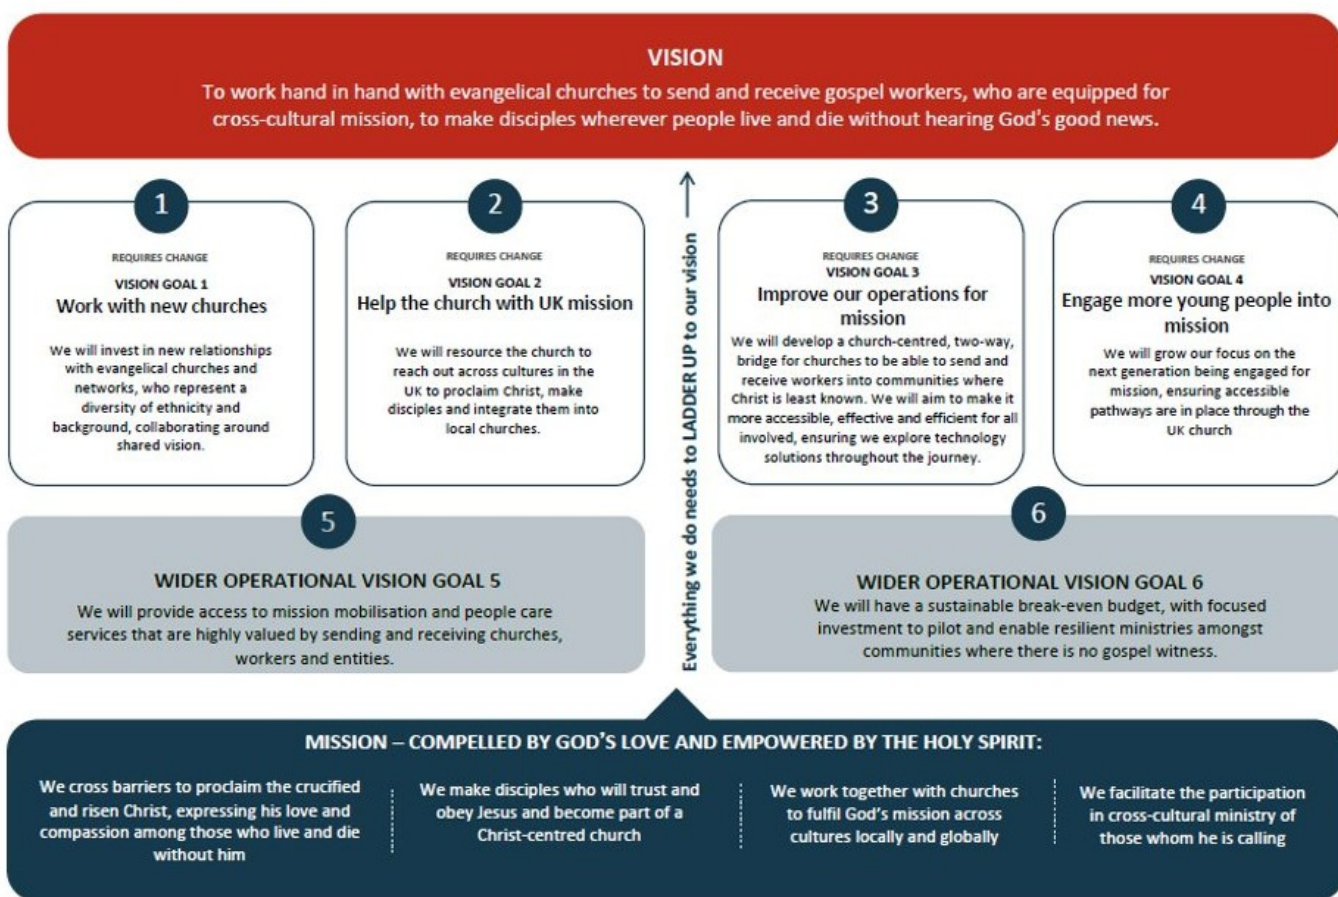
VISION
To work hand in hand with evangelical churches to send and receive gospel workers, who are equipped for cross-cultural mission, to make disciples wherever people live and die without hearing God's good news.

1
REQUIRES CHANGE
VISION GOAL 1
Work with new churches
We will invest in new relationships with evangelical churches and networks, who represent a diversity of ethnicity and background, collaborating around shared vision.

2
REQUIRES CHANGE
VISION GOAL 2
Help the church with UK mission
We will resource the church to reach out across cultures in the UK to proclaim Christ, make disciples and integrate them into local churches.

Everything we do needs to LADDER UP to our vision

3
REQUIRES CHANGE
VISION GOAL 3
Improve our operations for mission
We will develop a church-centred, two-way, bridge for churches to be able to send and receive workers into communities where Christ is least known. We will aim to make it more accessible, effective and efficient for all involved, ensuring we explore technology solutions throughout the journey.

4
REQUIRES CHANGE
VISION GOAL 4
Engage more young people into mission
We will grow our focus on the next generation being engaged for mission, ensuring accessible pathways are in place through the UK church

5
WIDER OPERATIONAL VISION GOAL 5
We will provide access to mission mobilisation and people care services that are highly valued by sending and receiving churches, workers and entities.

6
WIDER OPERATIONAL VISION GOAL 6
We will have a sustainable break-even budget, with focused investment to pilot and enable resilient ministries amongst communities where there is no gospel witness.

MISSION – COMPELLED BY GOD'S LOVE AND EMPOWERED BY THE HOLY SPIRIT:

We cross barriers to proclaim the crucified and risen Christ, expressing his love and compassion among those who live and die without him

We make disciples who will trust and obey Jesus and become part of a Christ-centred church

We work together with churches to fulfil God's mission across cultures locally and globally

We facilitate the participation in cross-cultural ministry of those whom he is calling